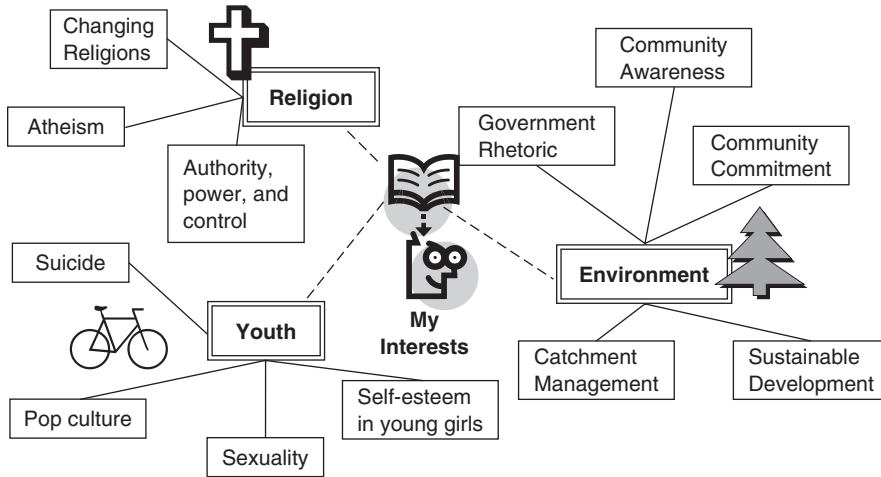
Changing Religions

Religion

Atheism

Authority, power, and control

Government Rhetoric

Community Awareness

Community Commitment

Suicide

My Interests

Environment

Youth

Pop culture

Sexuality

Self-esteem in young girls

Catchment Management

Sustainable Development